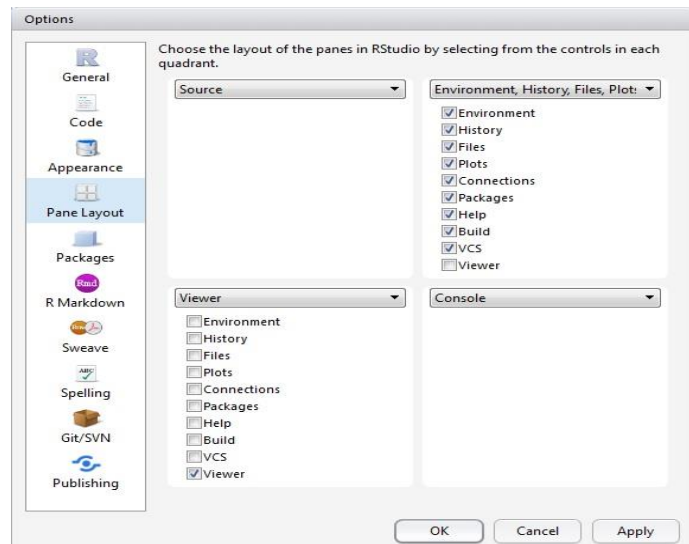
Options

General
Code
Appearance
Pane Layout
Packages
R Markdown
Sweave
Spelling
Git/SVN
Publishing

Choose the layout of the panes in RStudio by selecting from the controls in each quadrant.

Source

Environment, History, Files, Plot:
Environment
History
Files
Plots
Connections
Packages
Help
Build
VCS
Viewer

Viewer
Environment
History
Files
Plots
Connections
Packages
Help
Build
VCS
Viewer

Console

OK
Cancel
Apply